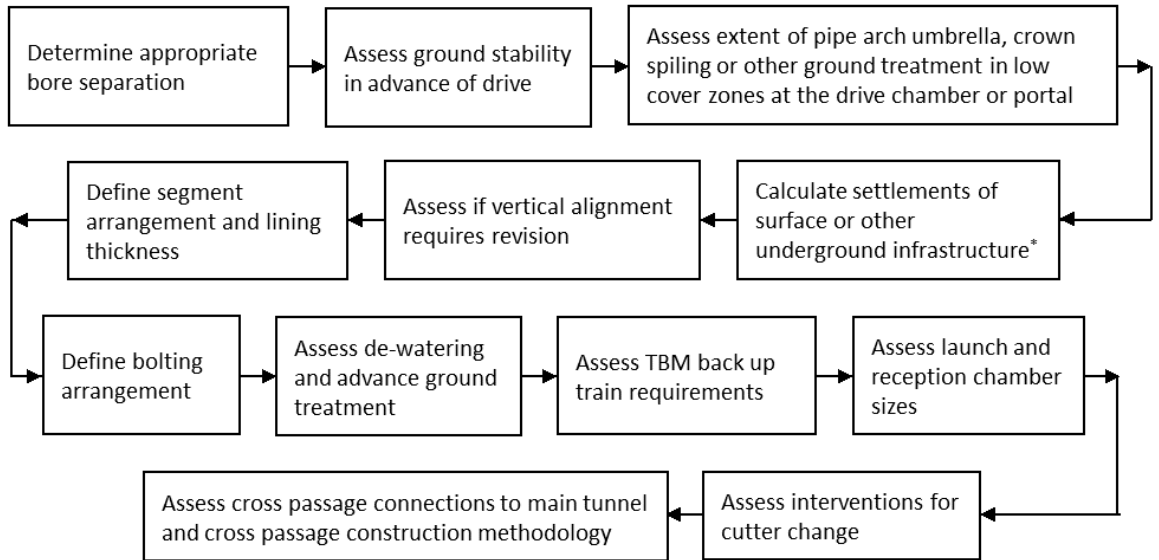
Determine appropriate bore separation

Assess ground stability in advance of drive

Assess extent of pipe arch umbrella, crown spiling or other ground treatment in low cover zones at the drive chamber or portal

Calculate settlements of surface or other underground infrastructure*

Assess if vertical alignment requires revision

Define segment arrangement and lining thickness

Define bolting arrangement

Assess de-watering and advance ground treatment

Assess TBM back up train requirements

Assess launch and reception chamber sizes

Assess interventions for cutter change

Assess cross passage connections to main tunnel and cross passage construction methodology